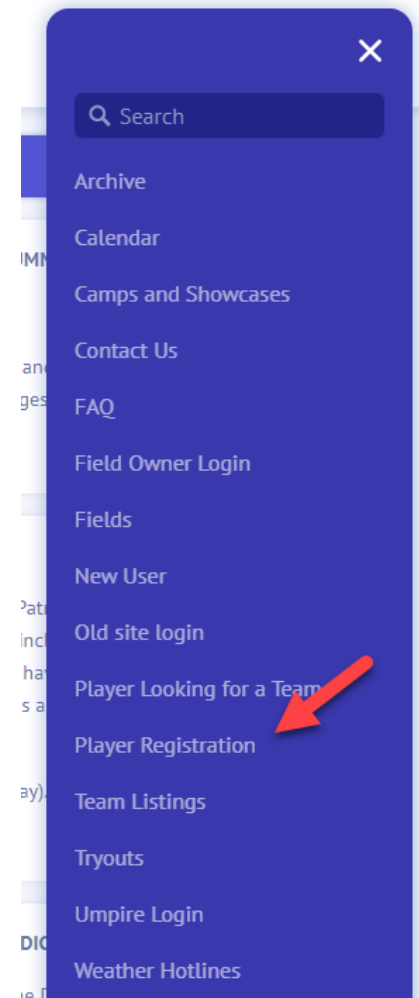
UMN

and
ges

Patr
inc
hav
s a

ay).

DIC
e D

×

Search

Archive

Calendar

Camps and Showcases

Contact Us

FAQ

Field Owner Login

Fields

New User

Old site login

Player Looking for a Team

Player Registration

Team Listings

Tryouts

Umpire Login

Weather Hotlines